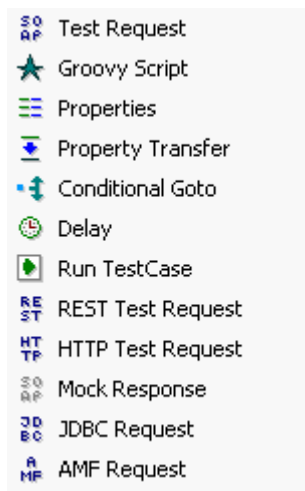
SO AP Test Request
Groovy Script
Properties
Property Transfer
Conditional Goto
Delay
Run TestCase
RE ST REST Test Request
HT TP HTTP Test Request
SO AP Mock Response
JD BC JDBC Request
A MF AMF Request